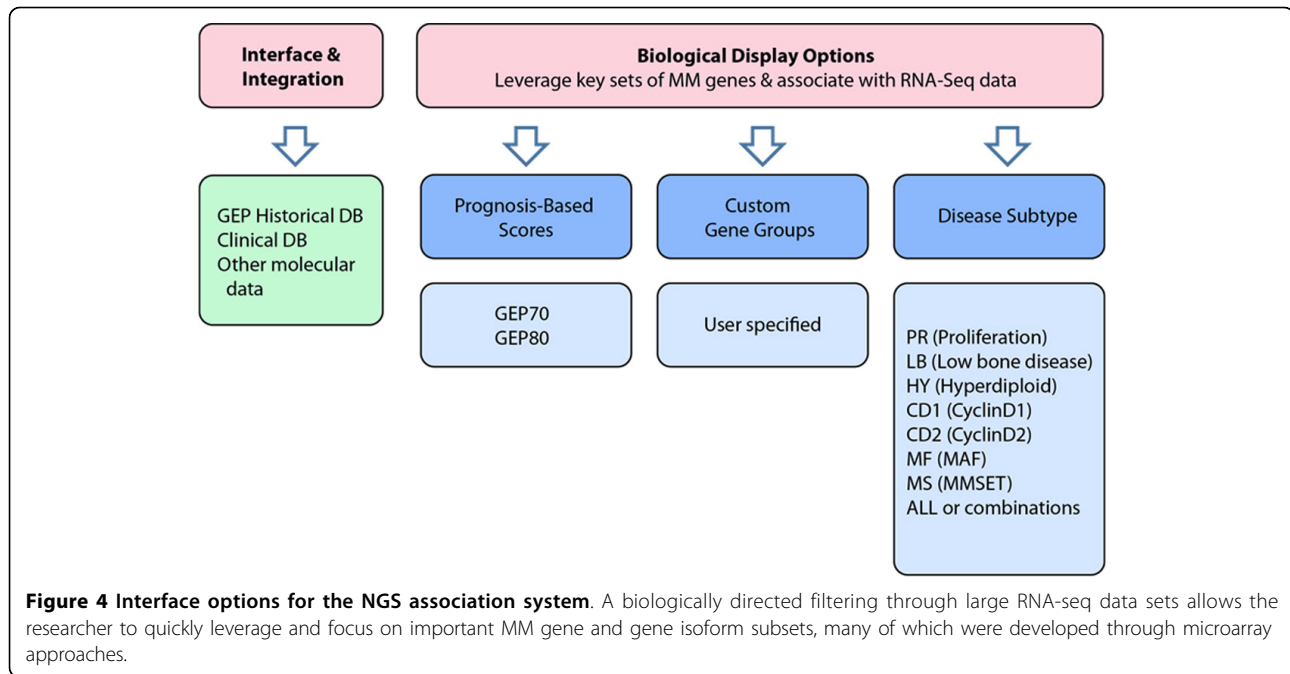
Interface & Integration

Biological Display Options
Leverage key sets of MM genes & associate with RNA-Seq data

GEP Historical DB
Clinical DB
Other molecular data

Prognosis-Based Scores

GEP70
GEP80

Custom Gene Groups

User specified

Disease Subtype

PR (Proliferation)
LB (Low bone disease)
HY (Hyperdiploid)
CD1 (CyclinD1)
CD2 (CyclinD2)
MF (MAF)
MS (MMSET)
ALL or combinations

**Figure 4 Interface options for the NGS association system**. A biologically directed filtering through large RNA-seq data sets allows the researcher to quickly leverage and focus on important MM gene and gene isoform subsets, many of which were developed through microarray approaches.